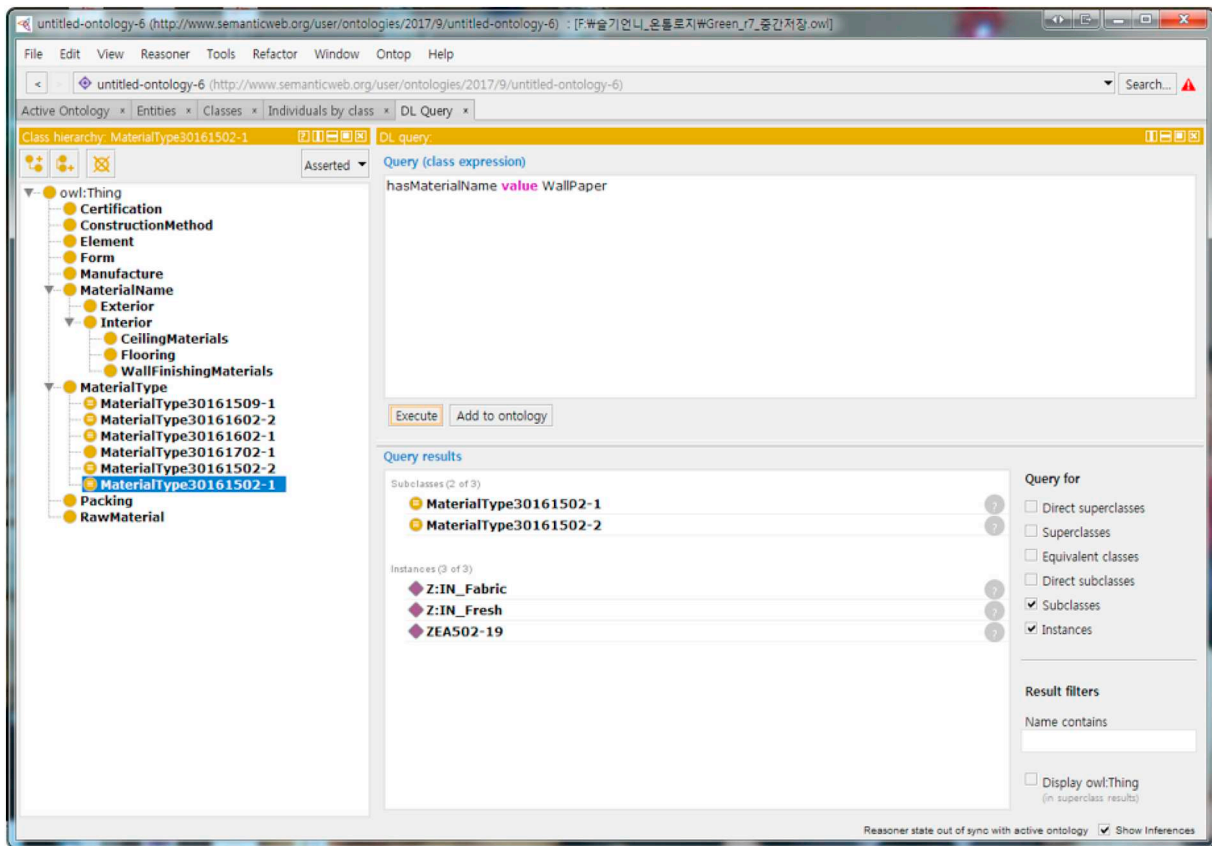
untitled-ontology-6 (http://www.semanticweb.org/user/ontologies/2017/9/untitled-ontology-6) : [F:₩슬기언니_온톨로지₩Green_r7_중간저장.owl]

File Edit View Reasoner Tools Refactor Window Ontop Help

< untitled-ontology-6 (http://www.semanticweb.org/user/ontologies/2017/9/untitled-ontology-6)

Search...

Active Ontology × Entities × Classes × Individuals by class × DL Query ×

Class hierarchy: MaterialType30161502-1

Asserted

owl:Thing
Certification
ConstructionMethod
Element
Form
Manufacture
MaterialName
Exterior
Interior
CeilingMaterials
Flooring
WallFinishingMaterials
MaterialType
MaterialType30161509-1
MaterialType30161602-2
MaterialType30161602-1
MaterialType30161702-1
MaterialType30161502-2
MaterialType30161502-1
Packing
RawMaterial

DL query:

Query (class expression)

hasMaterialName value WallPaper

Execute Add to ontology

Query results

Subclasses (2 of 3)
MaterialType30161502-1
MaterialType30161502-2

Instances (3 of 3)
Z:IN_Fabric
Z:IN_Fresh
ZEA502-19

Query for
Direct superclasses
Superclasses
Equivalent classes
Direct subclasses
Subclasses
Instances

Result filters
Name contains

Display owl:Thing
(in superclass results)

Reasoner state out of sync with active ontology Show Inferences